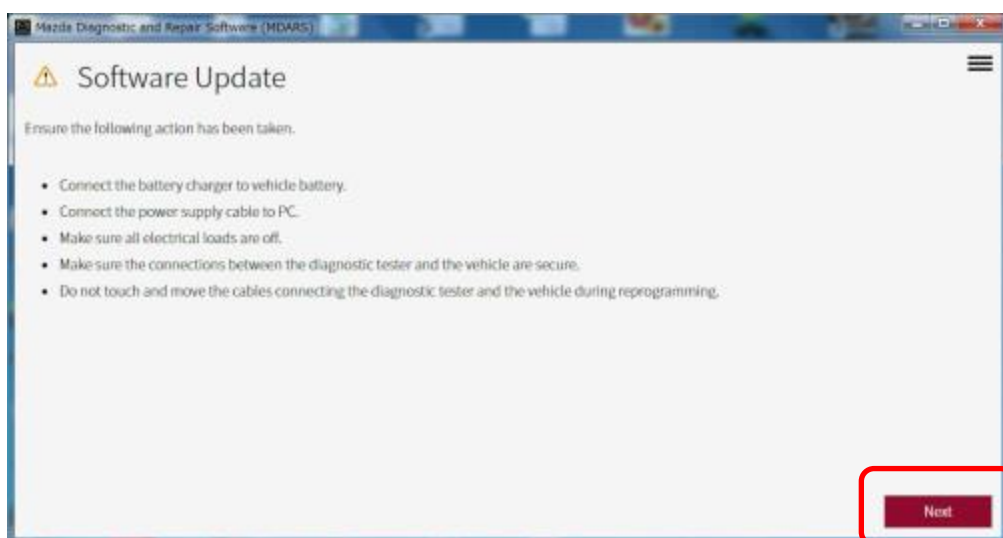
Mazda Diagnostic and Repair Software (MDARS)

Software Update

Ensure the following action has been taken.

- Connect the battery charger to vehicle battery.
- Connect the power supply cable to PC.
- Make sure all electrical loads are off.
- Make sure the connections between the diagnostic tester and the vehicle are secure.
- Do not touch and move the cables connecting the diagnostic tester and the vehicle during reprogramming.

Next